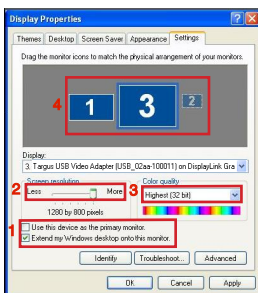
Display Properties

?

X

Themes

Desktop

Screen Saver

Appearance

Settings

Drag the monitor icons to match the physical arrangement of your monitors.

4

1

3

2

Display:

3. Targus USB Video Adapter (USB_02aa-100011) on DisplayLink Gra

Screen resolution

2

Less

More

3

Color quality

Highest (32 bit)

1280 by 800 pixels

1

Use this device as the primary monitor.

Extend my Windows desktop onto this monitor.

Identify

Troubleshoot...

Advanced

OK

Cancel

Apply